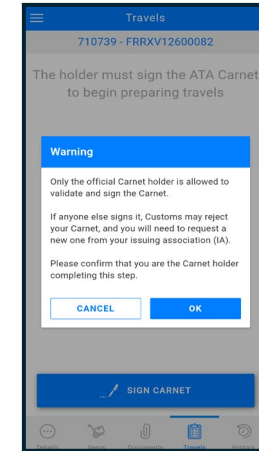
Travels

710739 - FRRXV12600082

The holder must sign the ATA Carnet to begin preparing travels

Warning

Only the official Carnet holder is allowed to validate and sign the Carnet.

If anyone else signs it, Customs may reject your Carnet, and you will need to request a new one from your issuing association (IA).

Please confirm that you are the Carnet holder completing this step.

CANCEL

OK

SIGN CARNET

Details

Items

Documents

Travels

History